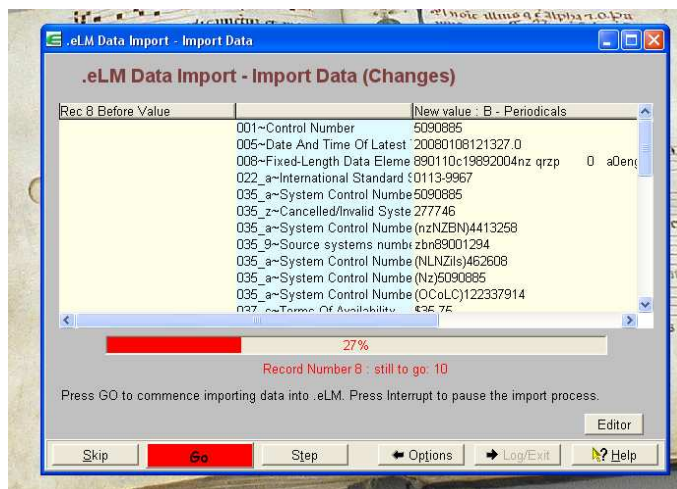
.eLM Data Import - Import Data

.eLM Data Import - Import Data (Changes)

| Rec 8 Before Value | | New value : B - Periodicals |
|---|---|---|
| | 001~Control Number | 5090885 |
| | 005~Date And Time Of Latest | 20080108121327.0 |
| | 008~Fixed-Length Data Eleme | 890110c19892004nz qrzp 0 a0eng |
| | 022_a~International Standard | 0113-9967 |
| | 035_a~System Control Numbe | 5090885 |
| | 035_z~Cancelled/Invalid Syste | 277746 |
| | 035_a~System Control Numbe | (nzNZBN)4413258 |
| | 035_9~Source systems numbe | zbn89001294 |
| | 035_a~System Control Numbe | (NLNZils)462608 |
| | 035_a~System Control Numbe | (Nz)5090885 |
| | 035_a~System Control Numbe | (OCoLC)122337914 |
| | 037_c~Terms Of Availability | $35.75 |

27%

Record Number 8 : still to go: 10

Press GO to commence importing data into .eLM. Press Interrupt to pause the import process.

Editor

Skip Go Step Options Log/Exit Help